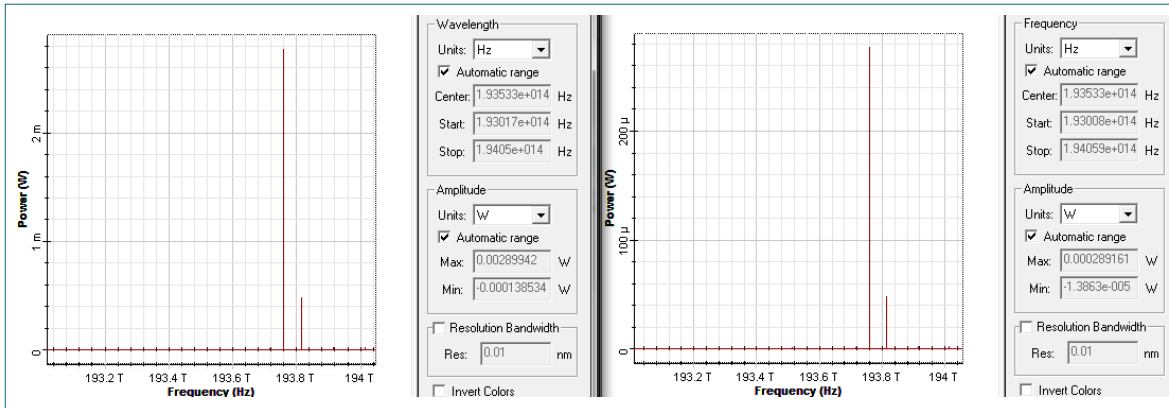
Power (W)

2 m

1 m

0

193.2 T 193.4 T 193.6 T 193.8 T 194 T

Frequency (Hz)

Wavelength

Units: Hz

Automatic range

Center: 1.93533e+014 Hz

Start: 1.93017e+014 Hz

Stop: 1.9405e+014 Hz

Amplitude

Units: W

Automatic range

Max: 0.00289942 W

Min: -0.000138534 W

Resolution Bandwidth

Res: 0.01 nm

Invert Colors

Power (W)

200 μ

100 μ

0

193.2 T 193.4 T 193.6 T 193.8 T 194 T

Frequency (Hz)

Frequency

Units: Hz

Automatic range

Center: 1.93533e+014 Hz

Start: 1.93008e+014 Hz

Stop: 1.94059e+014 Hz

Amplitude

Units: W

Automatic range

Max: 0.000289161 W

Min: -1.3863e-005 W

Resolution Bandwidth

Res: 0.01 nm

Invert Colors